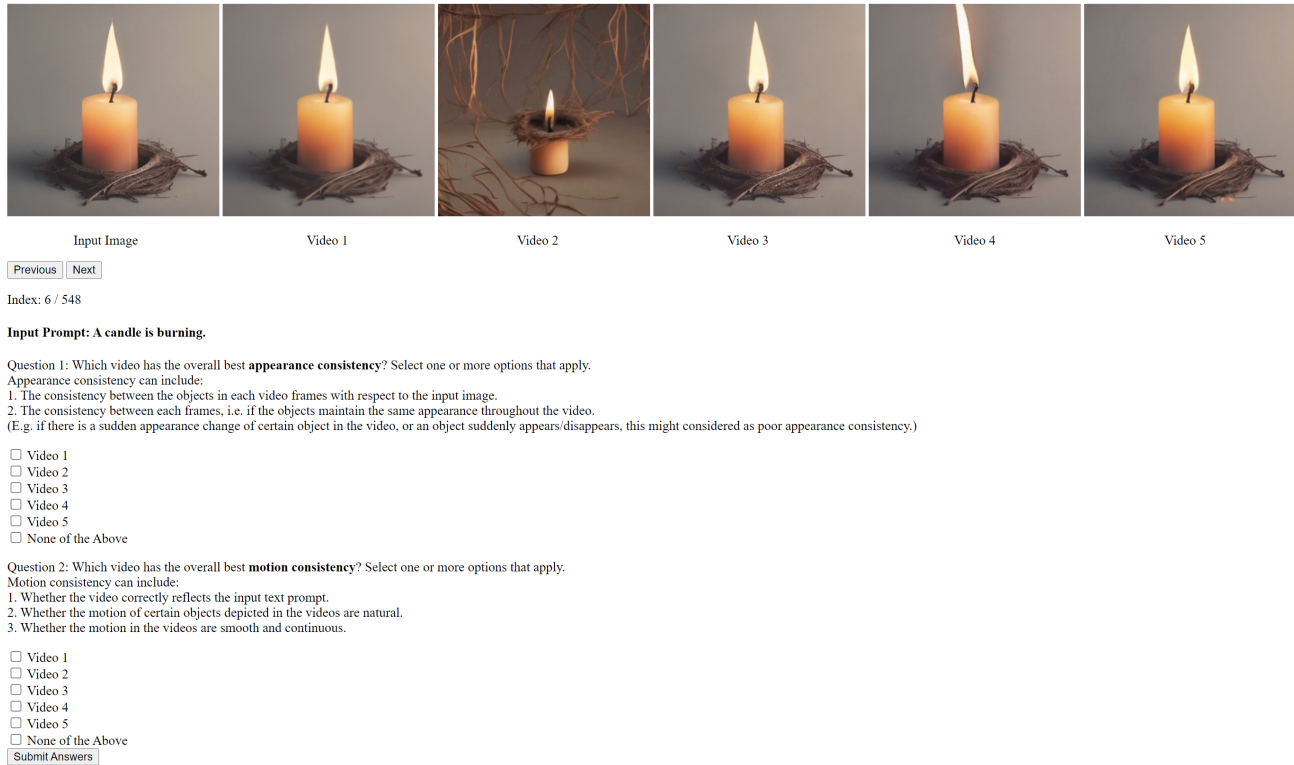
Input Image
Video 1
Video 2
Video 3
Video 4
Video 5

Previous Next

Index: 6 / 548

**Input Prompt: A candle is burning.**

Question 1: Which video has the overall best **appearance consistency**? Select one or more options that apply.
Appearance consistency can include:
1. The consistency between the objects in each video frames with respect to the input image.
2. The consistency between each frames, i.e. if the objects maintain the same appearance throughout the video.
(E.g. if there is a sudden appearance change of certain object in the video, or an object suddenly appears/disappears, this might considered as poor appearance consistency.)

☐ Video 1
☐ Video 2
☐ Video 3
☐ Video 4
☐ Video 5
☐ None of the Above

Question 2: Which video has the overall best **motion consistency**? Select one or more options that apply.
Motion consistency can include:
1. Whether the video correctly reflects the input text prompt.
2. Whether the motion of certain objects depicted in the videos are natural.
3. Whether the motion in the videos are smooth and continuous.

☐ Video 1
☐ Video 2
☐ Video 3
☐ Video 4
☐ Video 5
☐ None of the Above
Submit Answers